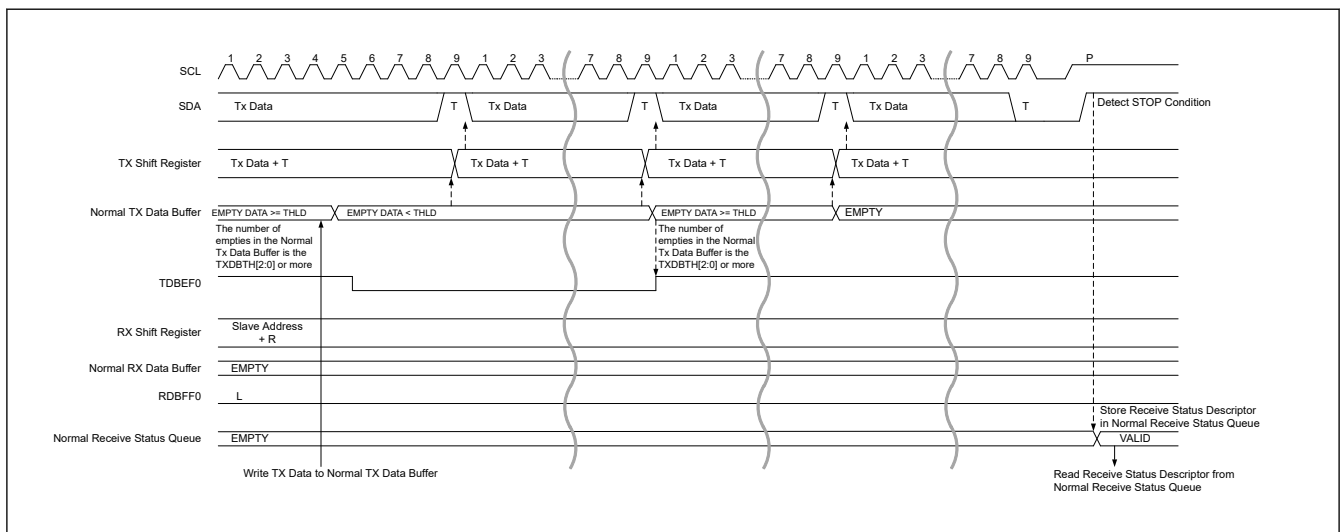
SCL
1 2 3 4 5 6 7 8 9 1 2 3 7 8 9 1 2 3 7 8 9 1 2 3 7 8 9 P

SDA
Tx Data T Tx Data T Tx Data T Tx Data T Detect STOP Condition

TX Shift Register
Tx Data + T Tx Data + T Tx Data + T Tx Data + T

Normal TX Data Buffer
EMPTY DATA >= THLD EMPTY DATA < THLD EMPTY DATA >= THLD EMPTY

The number of empties in the Normal Tx Data Buffer is the TXDBTH[2:0] or more

The number of empties in the Normal Tx Data Buffer is the TXDBTH[2:0] or more

TDBEF0

RX Shift Register
Slave Address + R

Normal RX Data Buffer
EMPTY

RDBFF0
L

Normal Receive Status Queue
EMPTY

Store Receive Status Descriptor in Normal Receive Status Queue

VALID

Write TX Data to Normal TX Data Buffer

Read Receive Status Descriptor from Normal Receive Status Queue